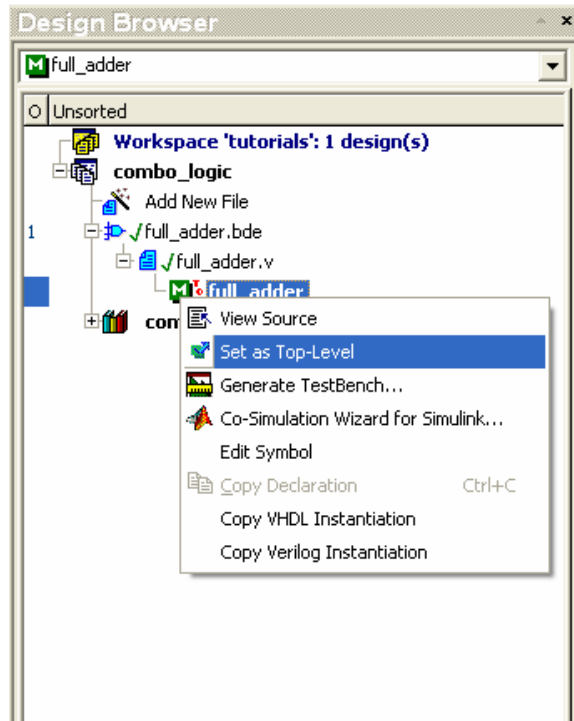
Design Browser

full_adder

O Unsorted

Workspace 'tutorials': 1 design(s)

combo_logic

Add New File

1 full_adder.bde

full_adder.v

full_adder

com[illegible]

View Source

Set as Top-Level

Generate TestBench...

Co-Simulation Wizard for Simulink...

Edit Symbol

Copy Declaration Ctrl+C

Copy VHDL Instantiation

Copy Verilog Instantiation